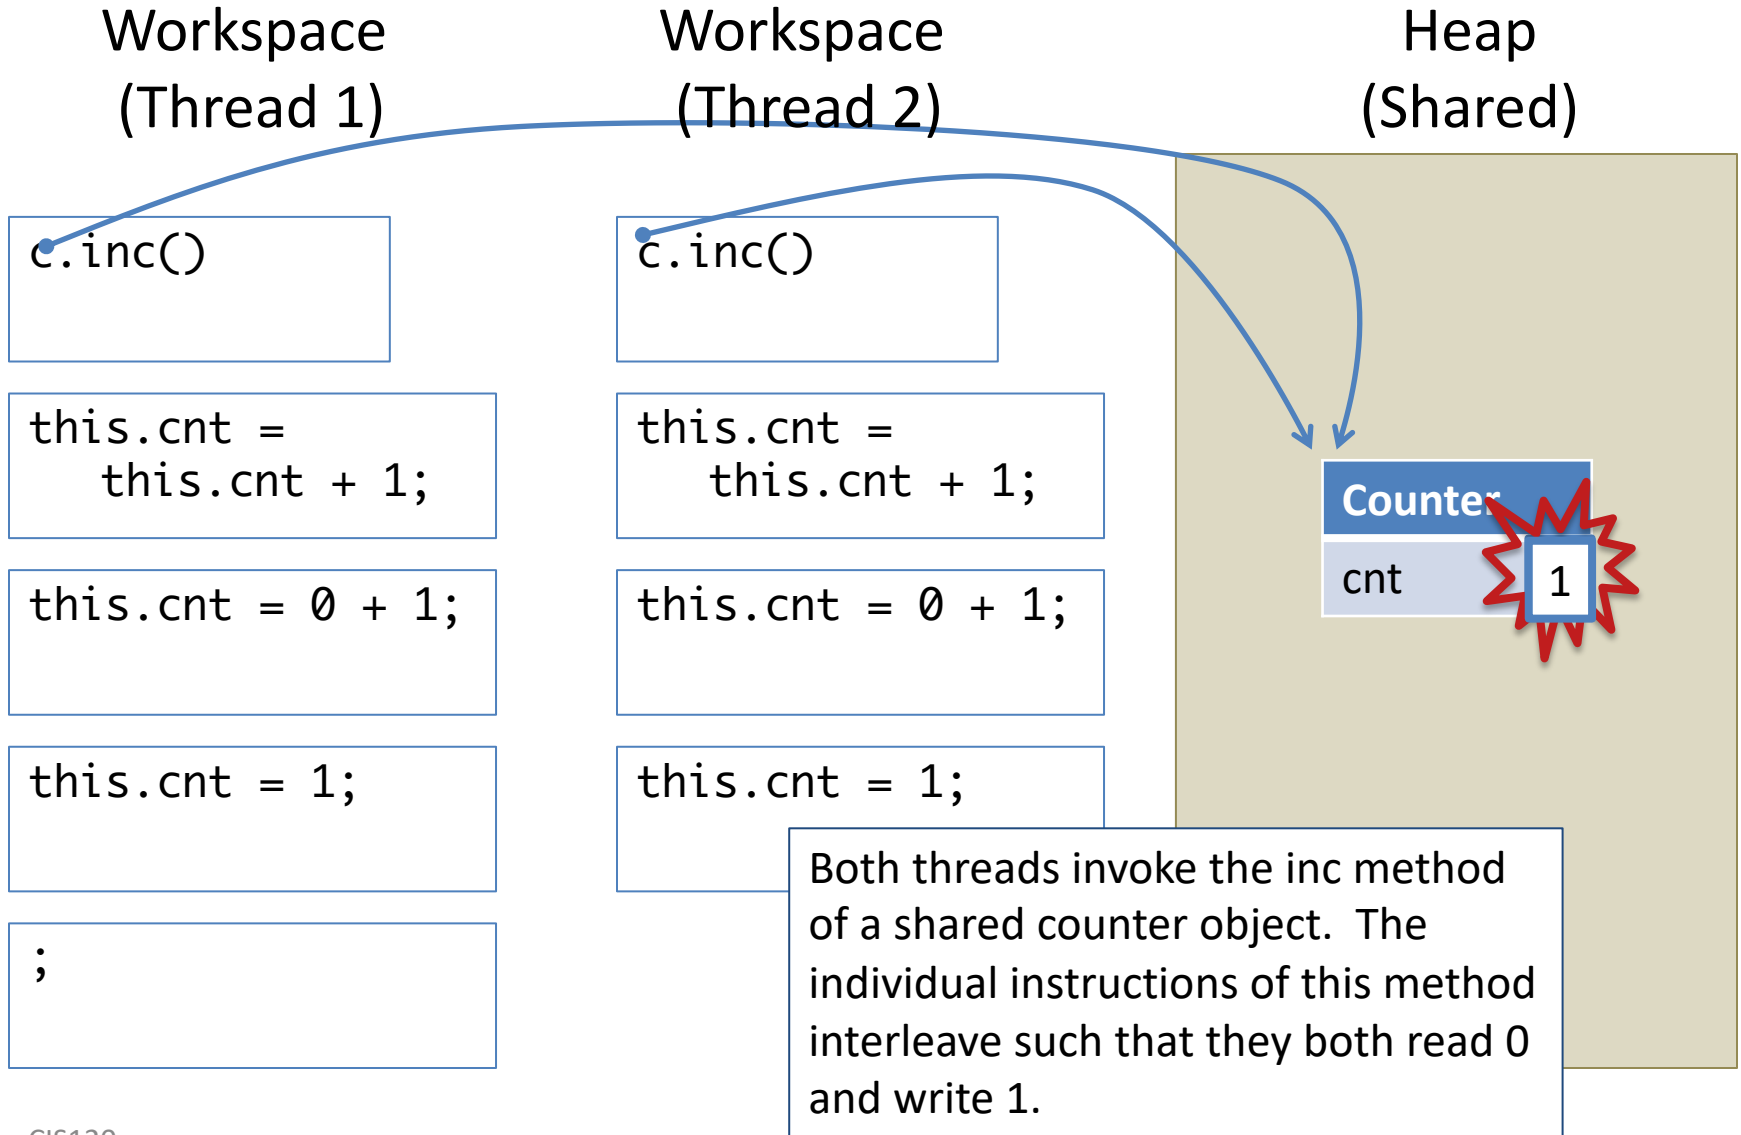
Workspace
(Thread 1)

Workspace
(Thread 2)

Heap
(Shared)

c.inc()

this.cnt =
this.cnt + 1;

this.cnt = 0 + 1;

this.cnt = 1;

;

c.inc()

this.cnt =
this.cnt + 1;

this.cnt = 0 + 1;

this.cnt = 1;

Counter

cnt

1

Both threads invoke the inc method of a shared counter object. The individual instructions of this method interleave such that they both read 0 and write 1.

CIS120